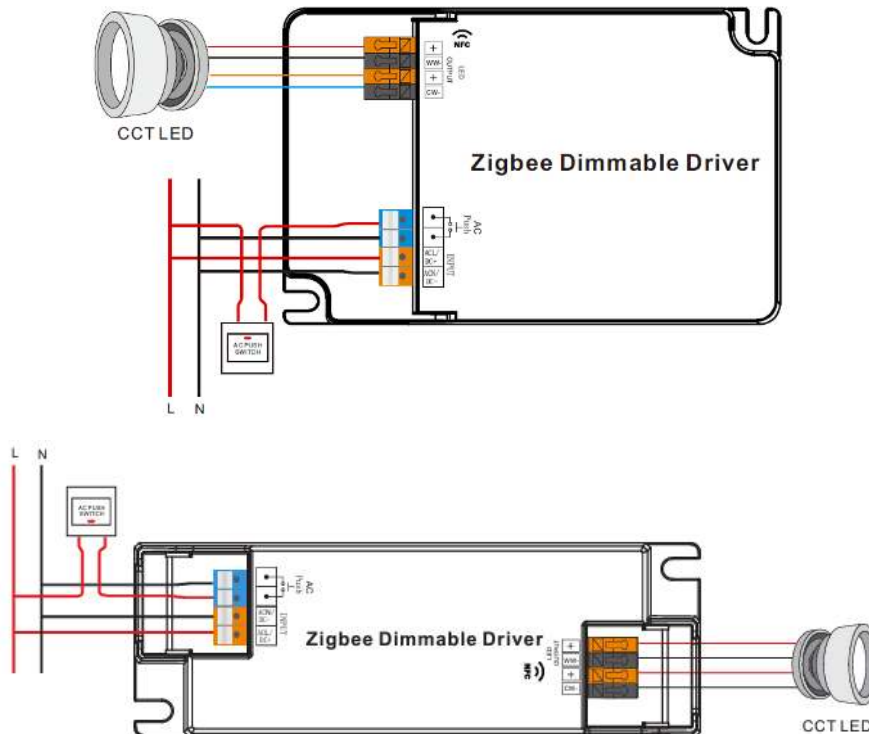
CCT LED

NFC

+
WW-
+
CW-
LED OUTPUT

Zigbee Dimmable Driver

AC Push

ACL/ DC+
ACN/ DC-
INPUT

AC PUSH SWITCH

L N

L N

AC PUSH SWITCH

AC Push

ACN/ DC-
ACL/ DC+
INPUT

Zigbee Dimmable Driver

LED OUTPUT
+
WW-
+
CW-

NFC

CCT LED